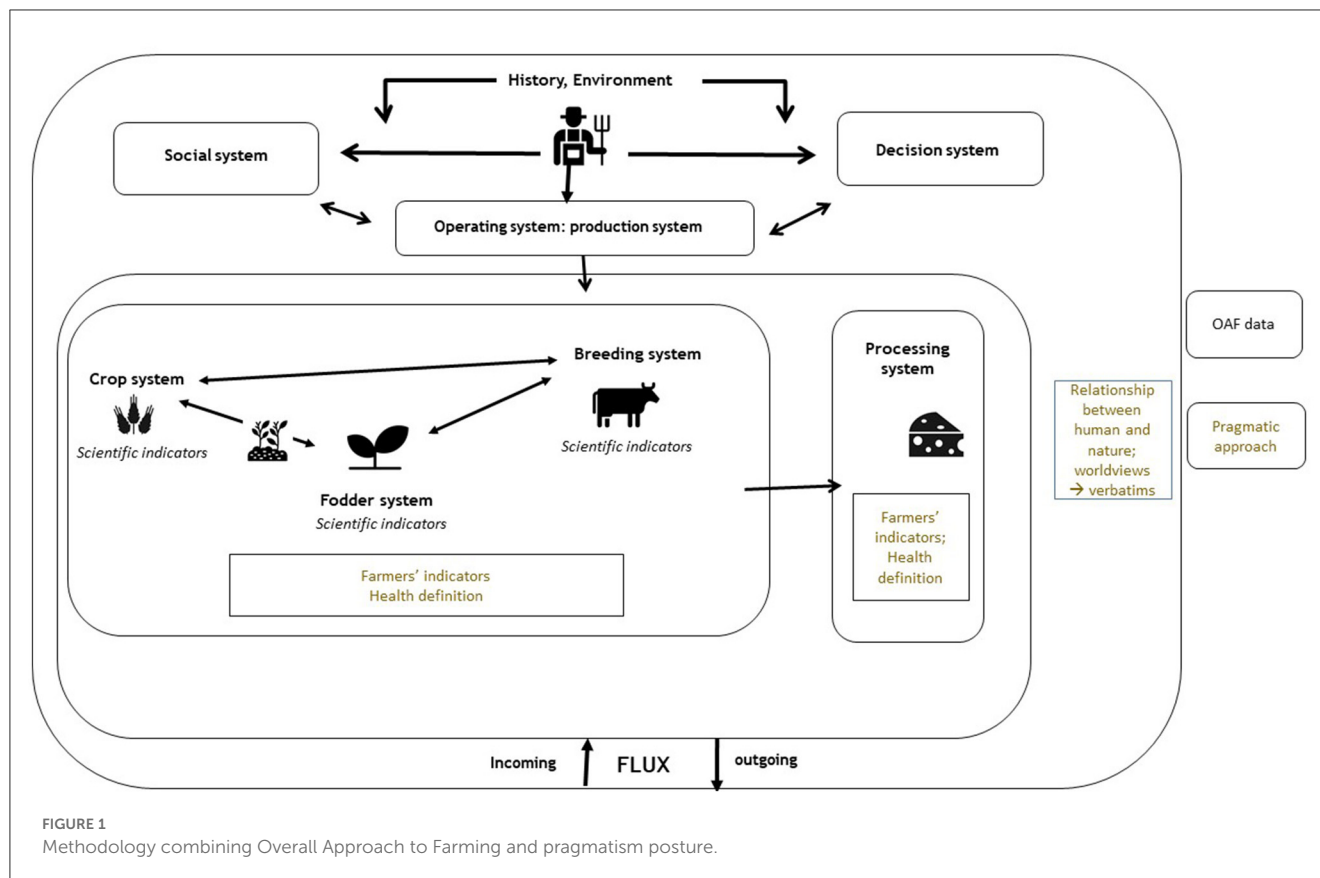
History, Environment

Social system

Decision system

Operating system: production system

Crop system

Scientific indicators

Breeding system

Scientific indicators

Fodder system

Scientific indicators

Farmers' indicators
Health definition

Processing system

Farmers' indicators; Health definition

OAF data

Relationship between human and nature; worldviews → verbatims

Pragmatic approach

Incoming

FLUX

outgoing

FIGURE 1
Methodology combining Overall Approach to Farming and pragmatism posture.